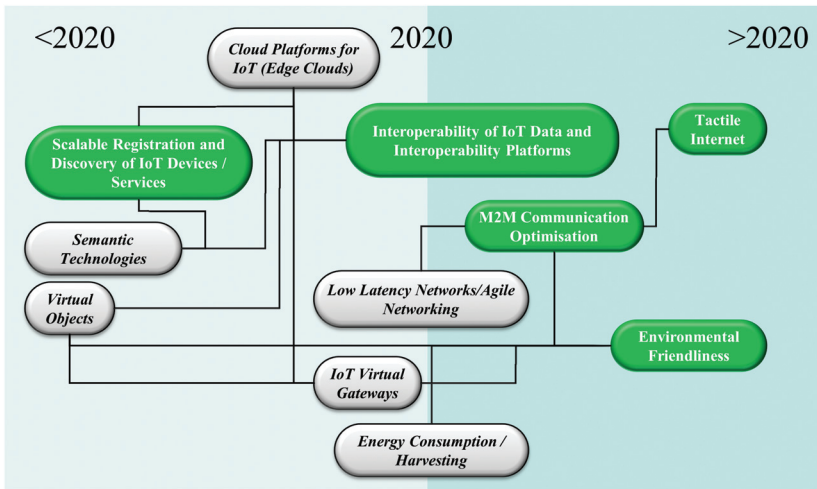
<2020

2020

>2020

Cloud Platforms for IoT (Edge Clouds)

Scalable Registration and Discovery of IoT Devices / Services

Interoperability of IoT Data and Interoperability Platforms

Tactile Internet

M2M Communication Optimisation

Semantic Technologies

Virtual Objects

Low Latency Networks/Agile Networking

Environmental Friendliness

IoT Virtual Gateways

Energy Consumption / Harvesting